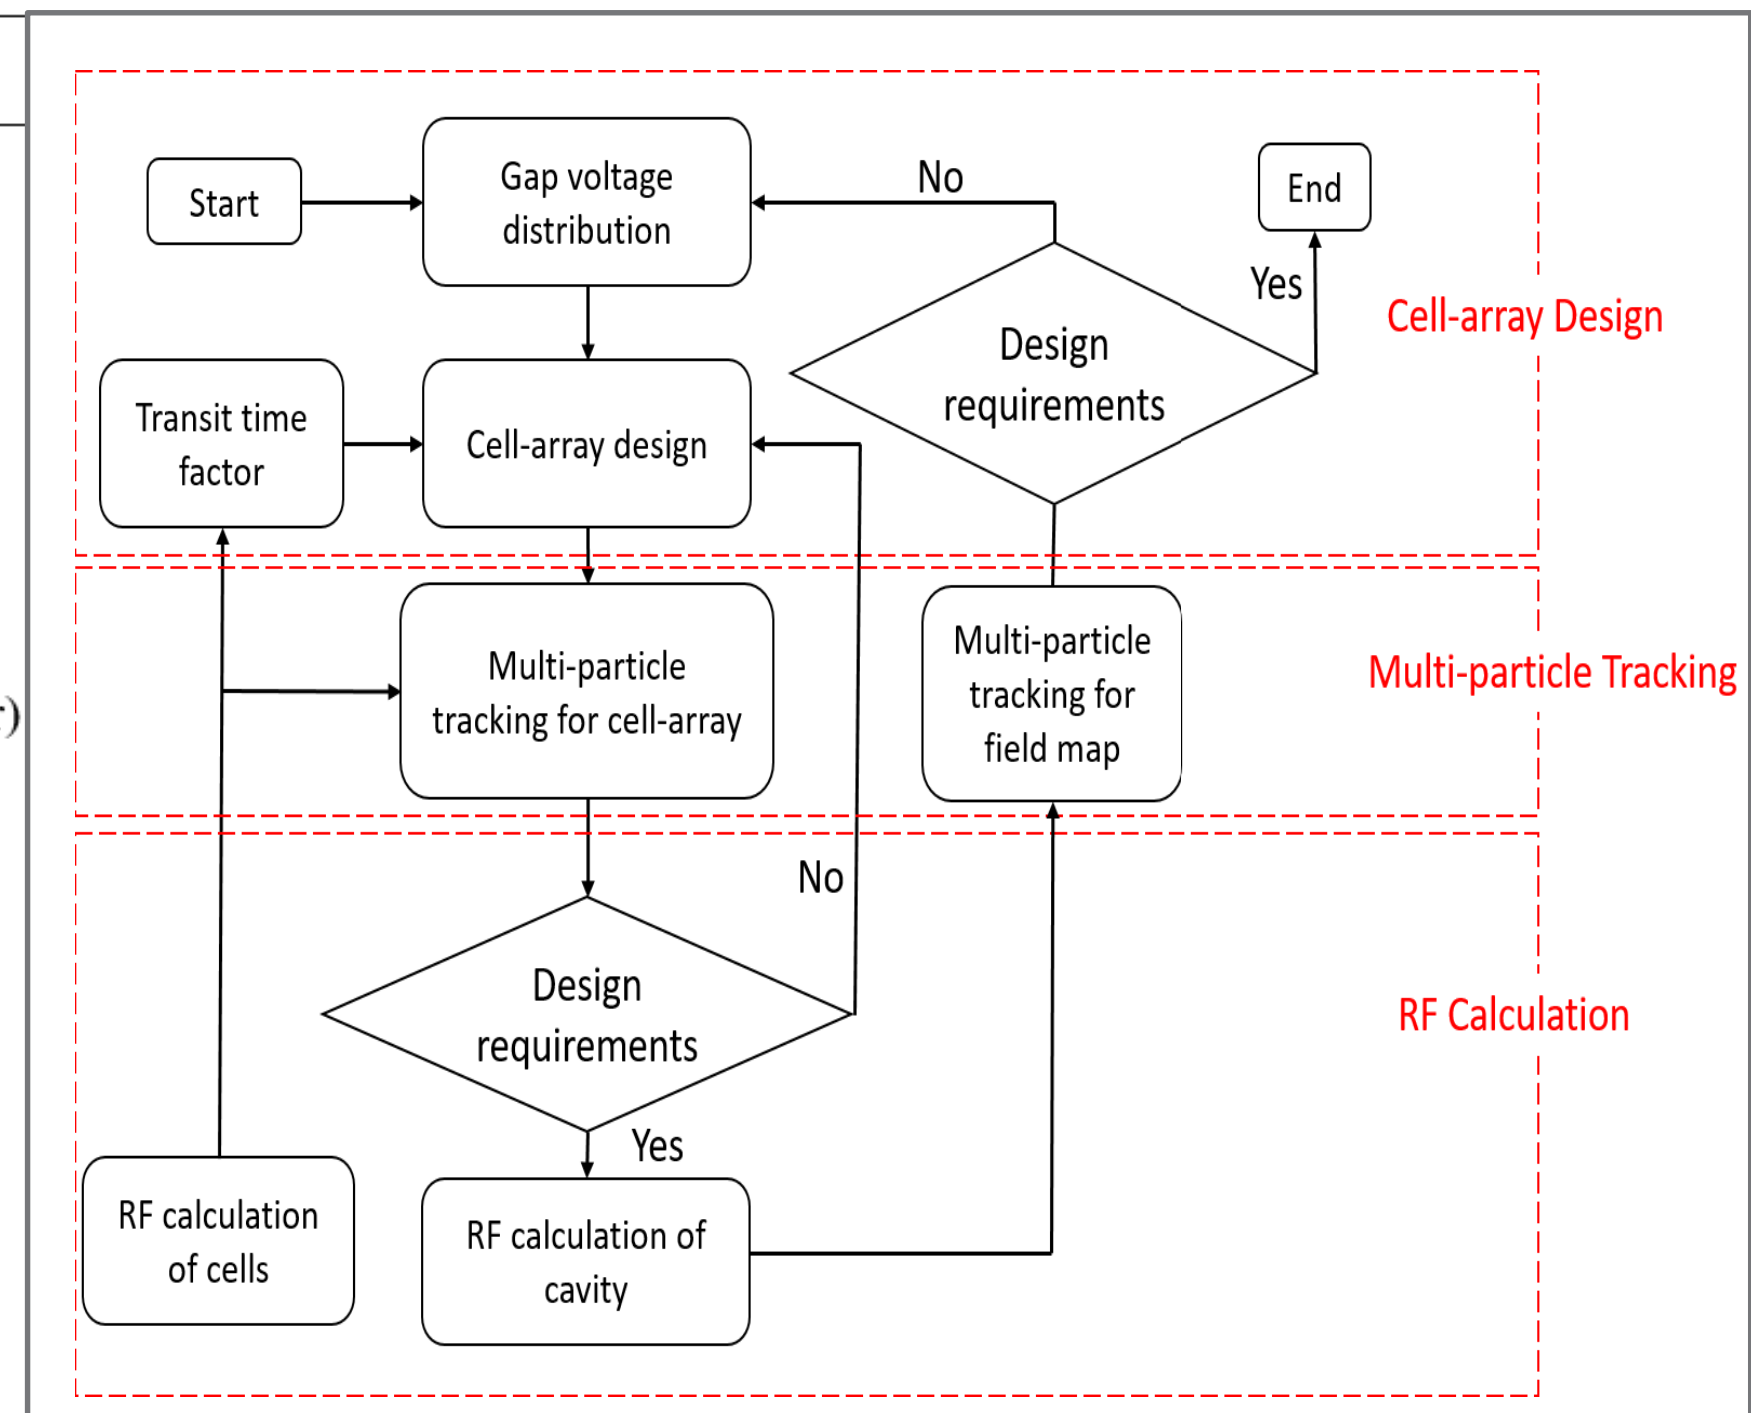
Start

Gap voltage distribution

No

End

Yes

Design requirements

Cell-array Design

Transit time factor

Cell-array design

Multi-particle tracking for cell-array

Multi-particle tracking for field map

Multi-particle Tracking

No

Design requirements

RF Calculation

Yes

RF calculation of cells

RF calculation of cavity